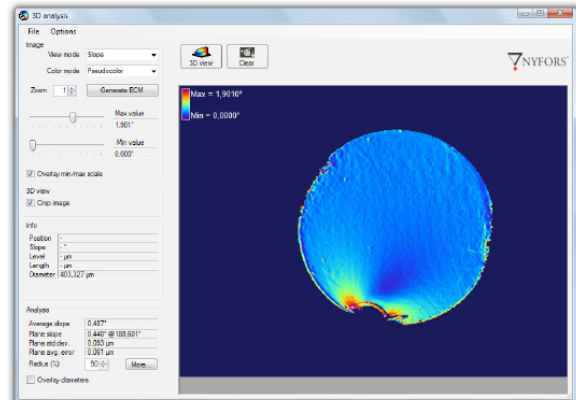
3D analysis
File Options
Image
View mode Slope
Color mode Pseudocolor
Zoom 1 Generate ECM
Max value
1,901°
Min value
0,000°
Overlay min/max scale
3D view
Crop image
Info
Position -
Slope - °
Level - µm
Length - µm
Diameter 403,327 µm
Analysis
Average slope 0,487°
Plane slope 0,440° @ 188,601°
Plane std.dev. 0,093 µm
Plane avg. error 0,061 µm
Radius (%) 90 More...
Overlay diameters
3D view Clear
NYFORS
Max = 1,9010°
Min = 0,0000°